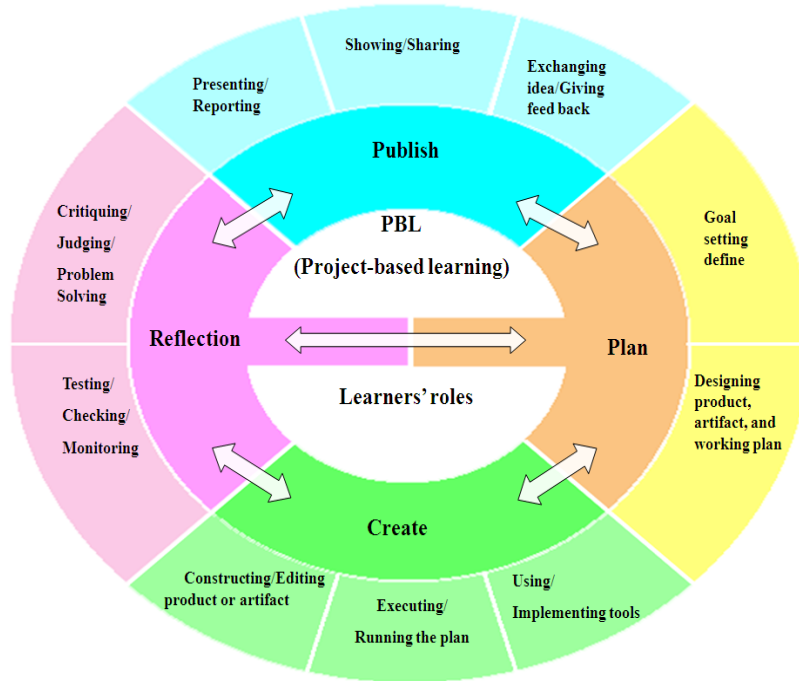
Presenting/ Reporting

Showing/Sharing

Exchanging idea/Giving feed back

Publish

Critiquing/ Judging/ Problem Solving

PBL

(Project-based learning)

Goal setting define

Reflection

Plan

Testing/ Checking/ Monitoring

Learners' roles

Designing product, artifact, and working plan

Create

Constructing/Editing product or artifact

Executing/ Running the plan

Using/ Implementing tools